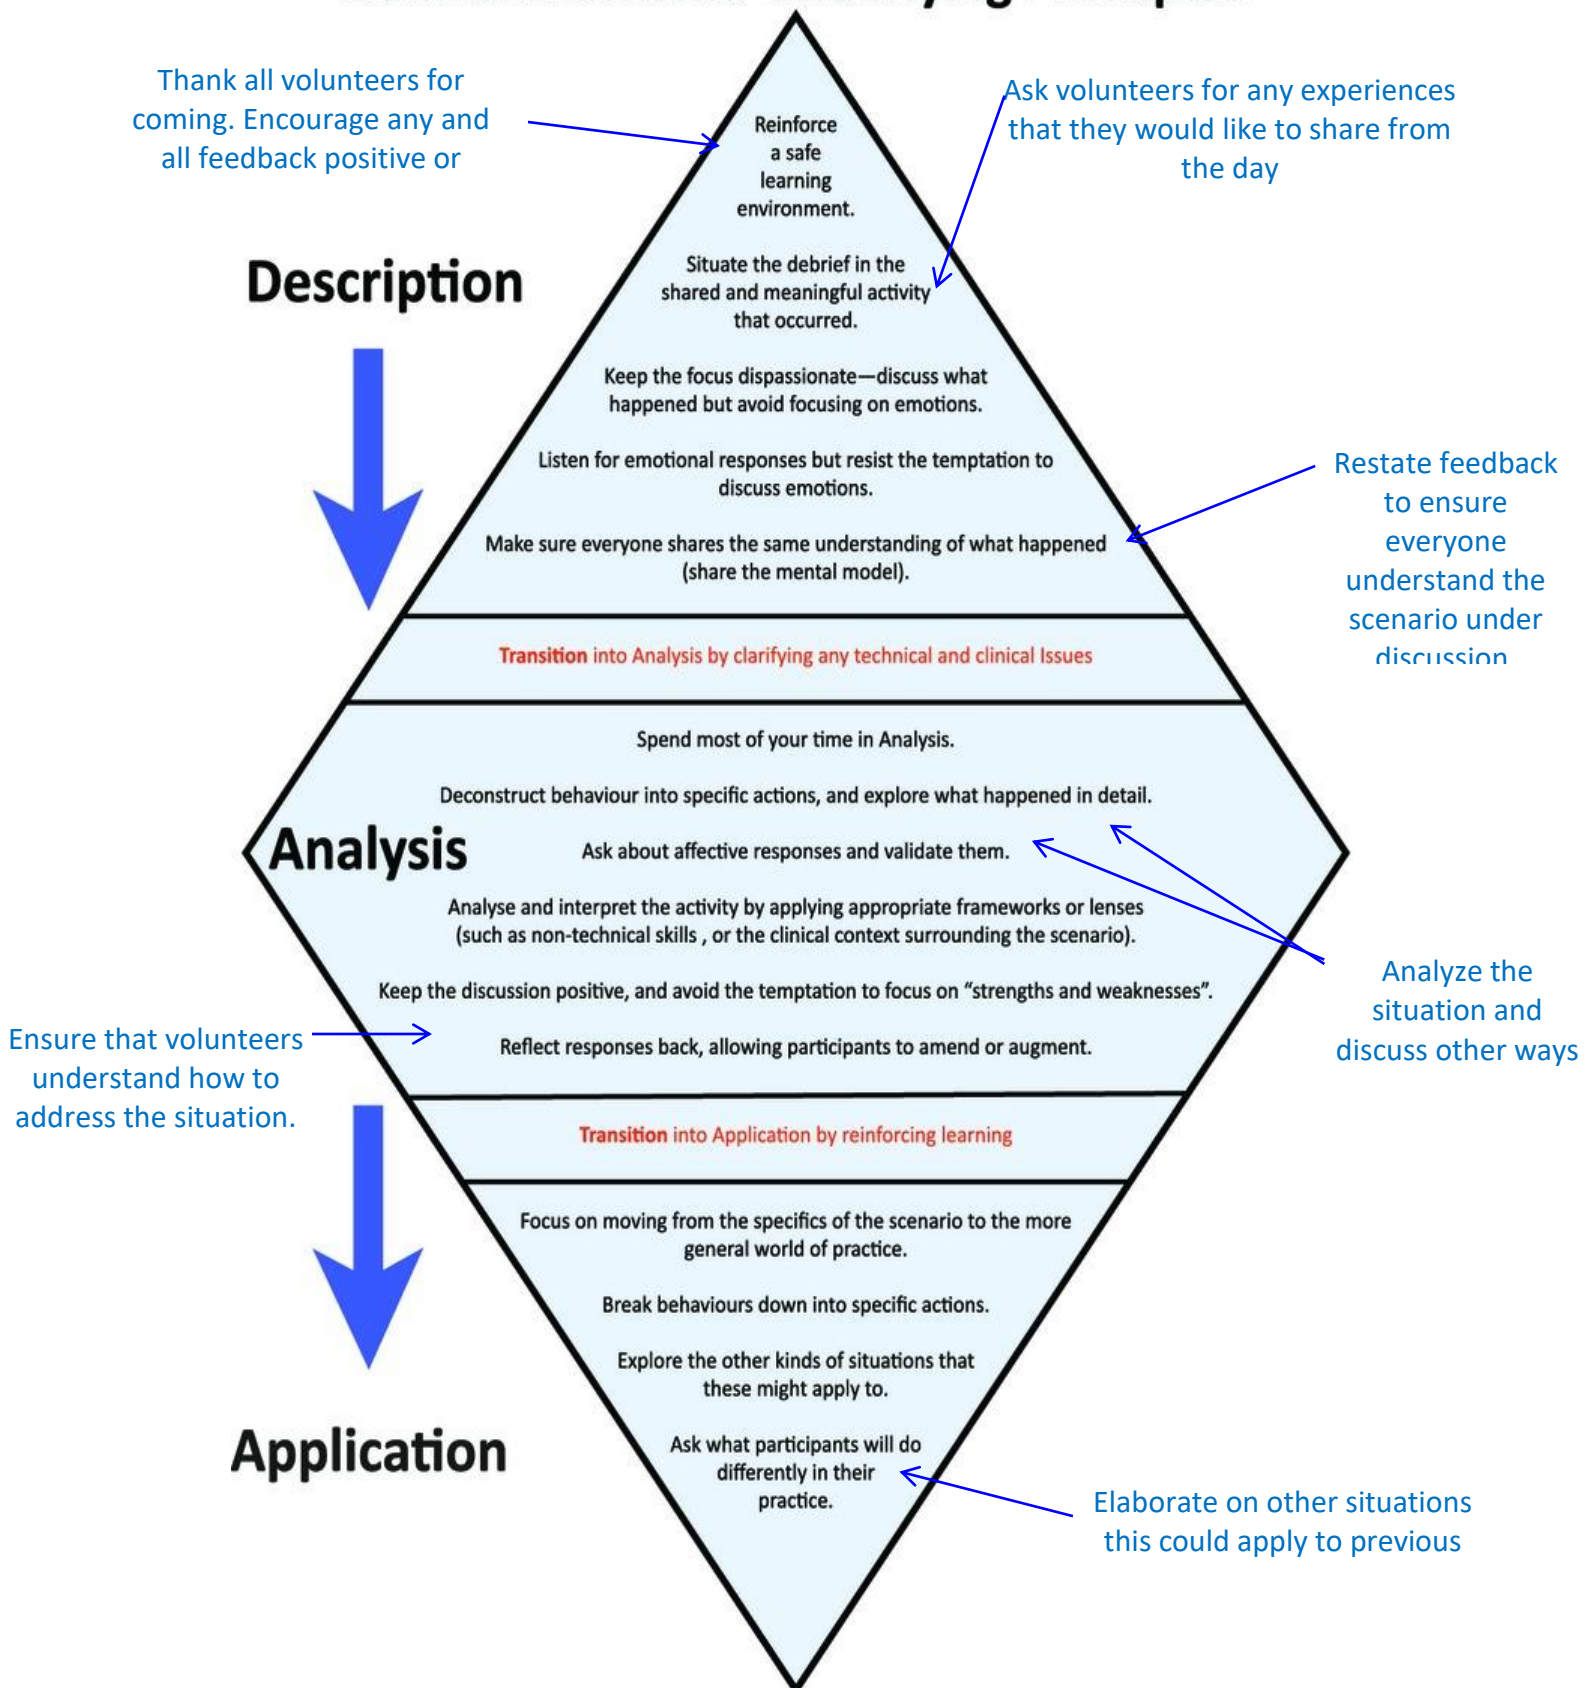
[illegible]

Thank all volunteers for coming. Encourage any and all feedback positive or

Ask volunteers for any experiences that they would like to share from the day

Description

Reinforce a safe learning environment.

Situate the debrief in the shared and meaningful activity that occurred.

Keep the focus dispassionate—discuss what happened but avoid focusing on emotions.

Listen for emotional responses but resist the temptation to discuss emotions.

Make sure everyone shares the same understanding of what happened (share the mental model).

Restate feedback to ensure everyone understand the scenario under discussion

Transition into Analysis by clarifying any technical and clinical Issues

Analysis

Spend most of your time in Analysis.

Deconstruct behaviour into specific actions, and explore what happened in detail.

Ask about affective responses and validate them.

Analyse and interpret the activity by applying appropriate frameworks or lenses (such as non-technical skills , or the clinical context surrounding the scenario).

Keep the discussion positive, and avoid the temptation to focus on "strengths and weaknesses".

Reflect responses back, allowing participants to amend or augment.

Analyze the situation and discuss other ways

Ensure that volunteers understand how to address the situation.

Transition into Application by reinforcing learning

Focus on moving from the specifics of the scenario to the more general world of practice.

Break behaviours down into specific actions.

Explore the other kinds of situations that these might apply to.

Ask what participants will do differently in their practice.

Application

Elaborate on other situations this could apply to previous